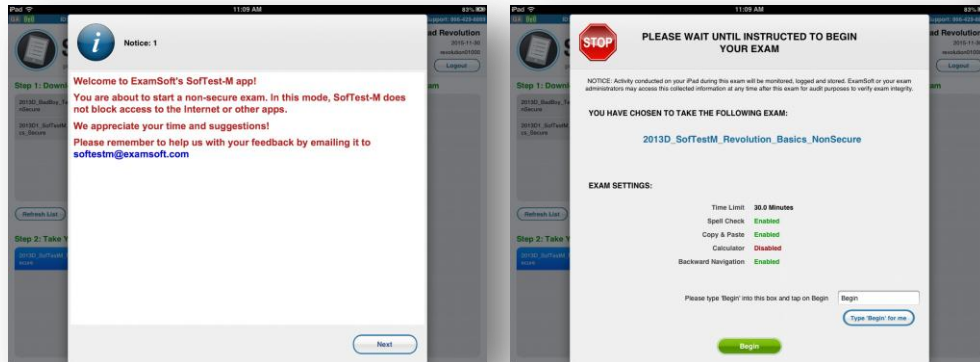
iPad 11:09 AM 83%

Step 1: Down

2013D_BadBoy_Te nSecure

2013D1_SofTestM cs_Secure

Refresh List

Step 2: Take Y

2013D_SofTestM secure

Notice: 1

Welcome to ExamSoft's SofTest-M app!

You are about to start a non-secure exam. In this mode, SofTest-M does not block access to the Internet or other apps.

We appreciate your time and suggestions!

Please remember to help us with your feedback by emailing it to softestm@examsoft.com

Next

iPad 11:09 AM 83%

Support: 866-429-8889

ad Revolution

2016-11-30

revolution01000

Logout

Step 1: Down

am

Refresh List

Step 2: Take Y

STOP

PLEASE WAIT UNTIL INSTRUCTED TO BEGIN YOUR EXAM

NOTICE: Activity conducted on your iPad during this exam will be monitored, logged and stored. ExamSoft or your exam administrators may access this collected information at any time after this exam for audit purposes to verify exam integrity.

YOU HAVE CHOSEN TO TAKE THE FOLLOWING EXAM:

2013D_SofTestM_Revolution_Basics_NonSecure

EXAM SETTINGS:

Time Limit 30.0 Minutes
Spell Check Enabled
Copy & Paste Enabled
Calculator Disabled
Backward Navigation Enabled

Please type 'Begin' into this box and tap on Begin Begin

Type 'Begin' for me

Begin